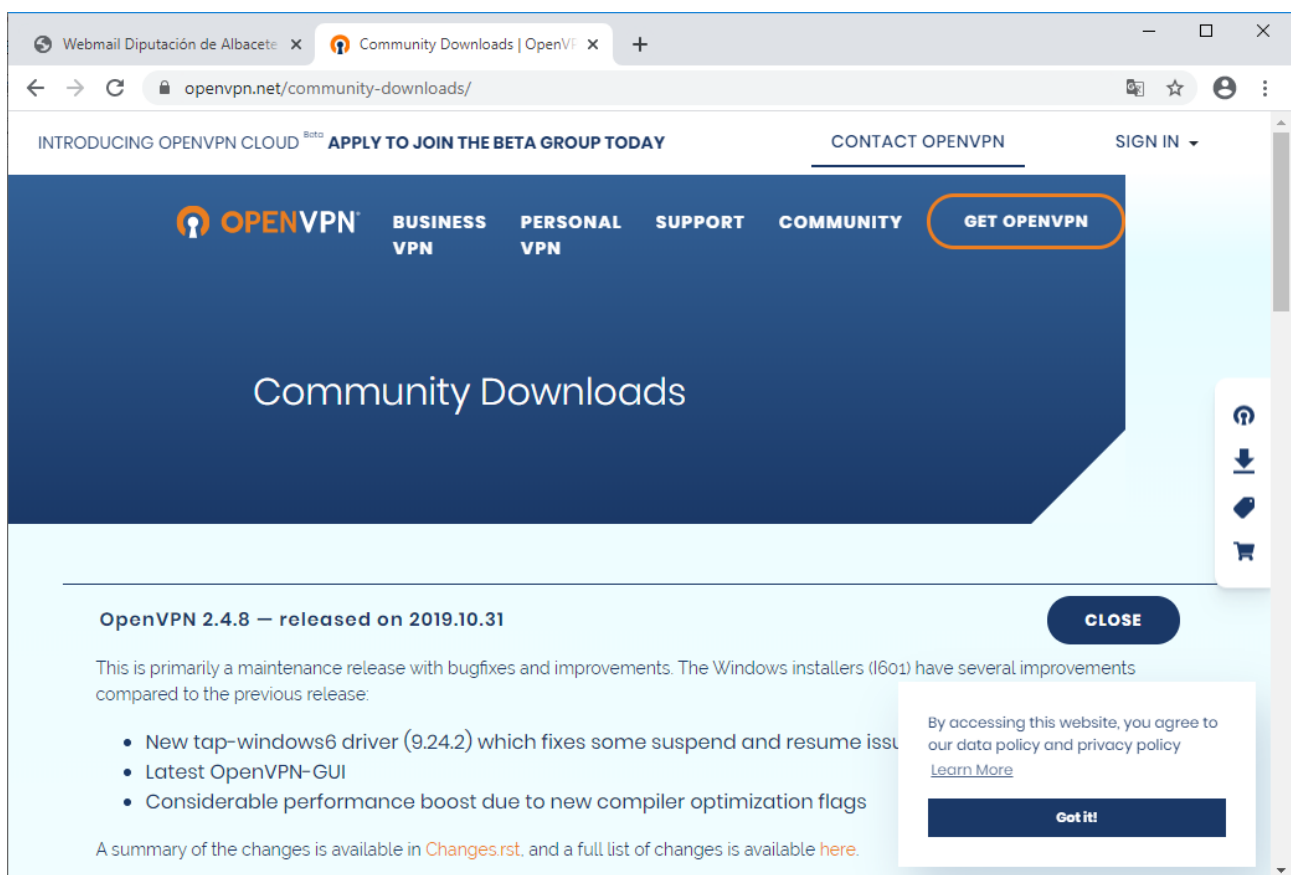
Webmail Diputación de Albacete ×
Community Downloads | OpenV ×
+

openvpn.net/community-downloads/

INTRODUCING OPENVPN CLOUD Beta APPLY TO JOIN THE BETA GROUP TODAY
CONTACT OPENVPN
SIGN IN

OPENVPN
BUSINESS VPN
PERSONAL VPN
SUPPORT
COMMUNITY
GET OPENVPN

Community Downloads

OpenVPN 2.4.8 — released on 2019.10.31
CLOSE

This is primarily a maintenance release with bugfixes and improvements. The Windows installers (I601) have several improvements compared to the previous release:

- New tap-windows6 driver (9.24.2) which fixes some suspend and resume issu
- Latest OpenVPN-GUI
- Considerable performance boost due to new compiler optimization flags

A summary of the changes is available in Changes.rst, and a full list of changes is available here.

By accessing this website, you agree to our data policy and privacy policy
Learn More
Got it!